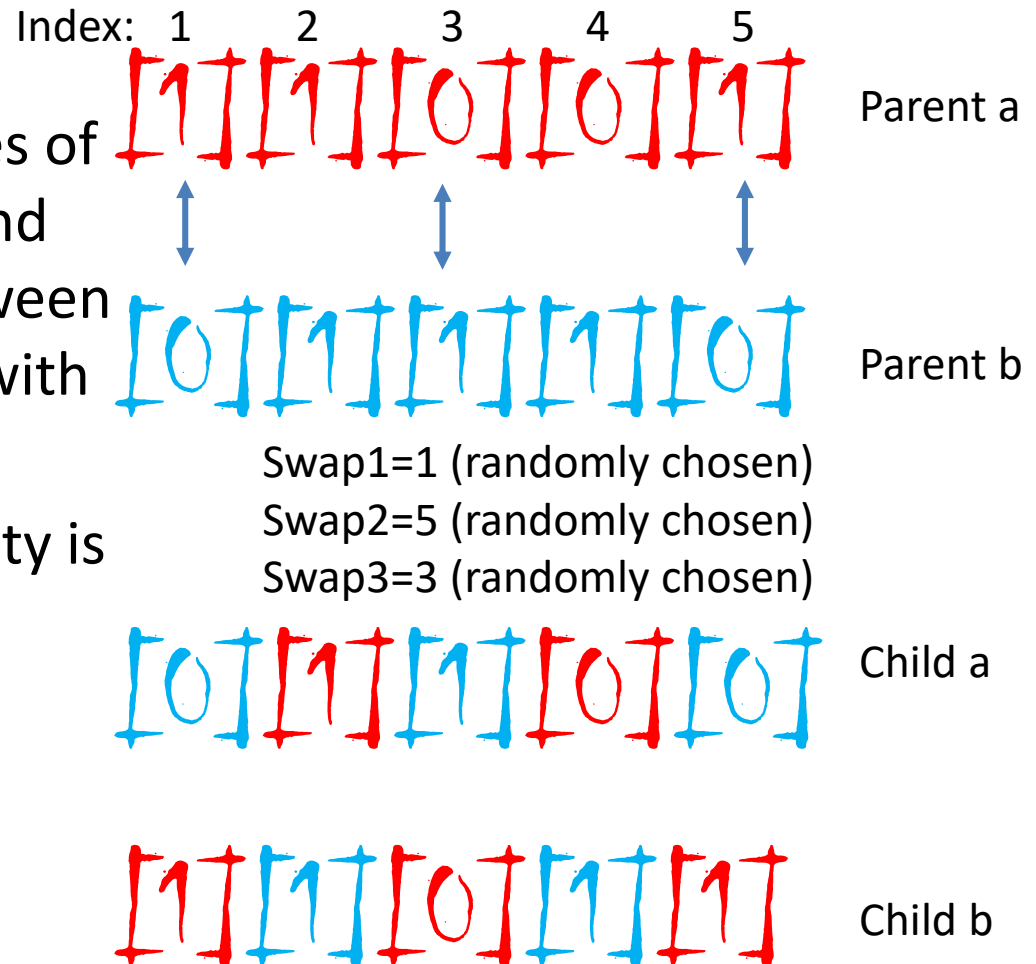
Index: 1 2 3 4 5

es of
nd
ween
with

ty is

[1][1][0][0][1] Parent a

[0][1][1][1][0] Parent b

Swap1=1 (randomly chosen)
Swap2=5 (randomly chosen)
Swap3=3 (randomly chosen)

[0][1][1][0][0] Child a

[1][1][0][1][1] Child b